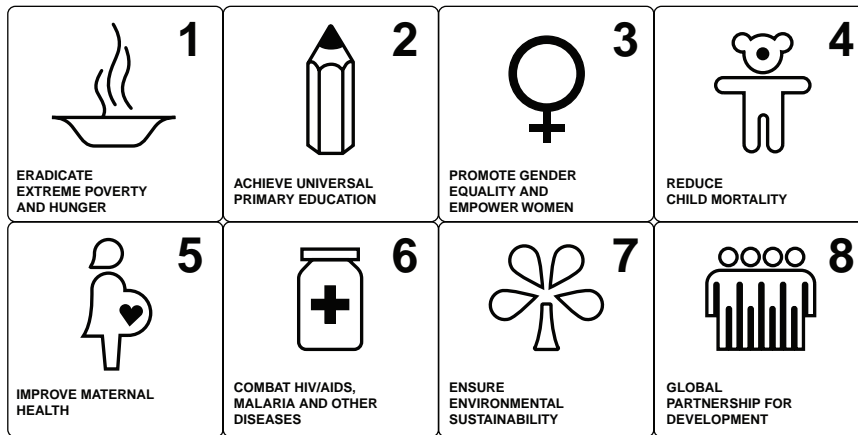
1
ERADICATE EXTREME POVERTY AND HUNGER

2
ACHIEVE UNIVERSAL PRIMARY EDUCATION

3
PROMOTE GENDER EQUALITY AND EMPOWER WOMEN

4
REDUCE CHILD MORTALITY

5
IMPROVE MATERNAL HEALTH

6
COMBAT HIV/AIDS, MALARIA AND OTHER DISEASES

7
ENSURE ENVIRONMENTAL SUSTAINABILITY

8
GLOBAL PARTNERSHIP FOR DEVELOPMENT